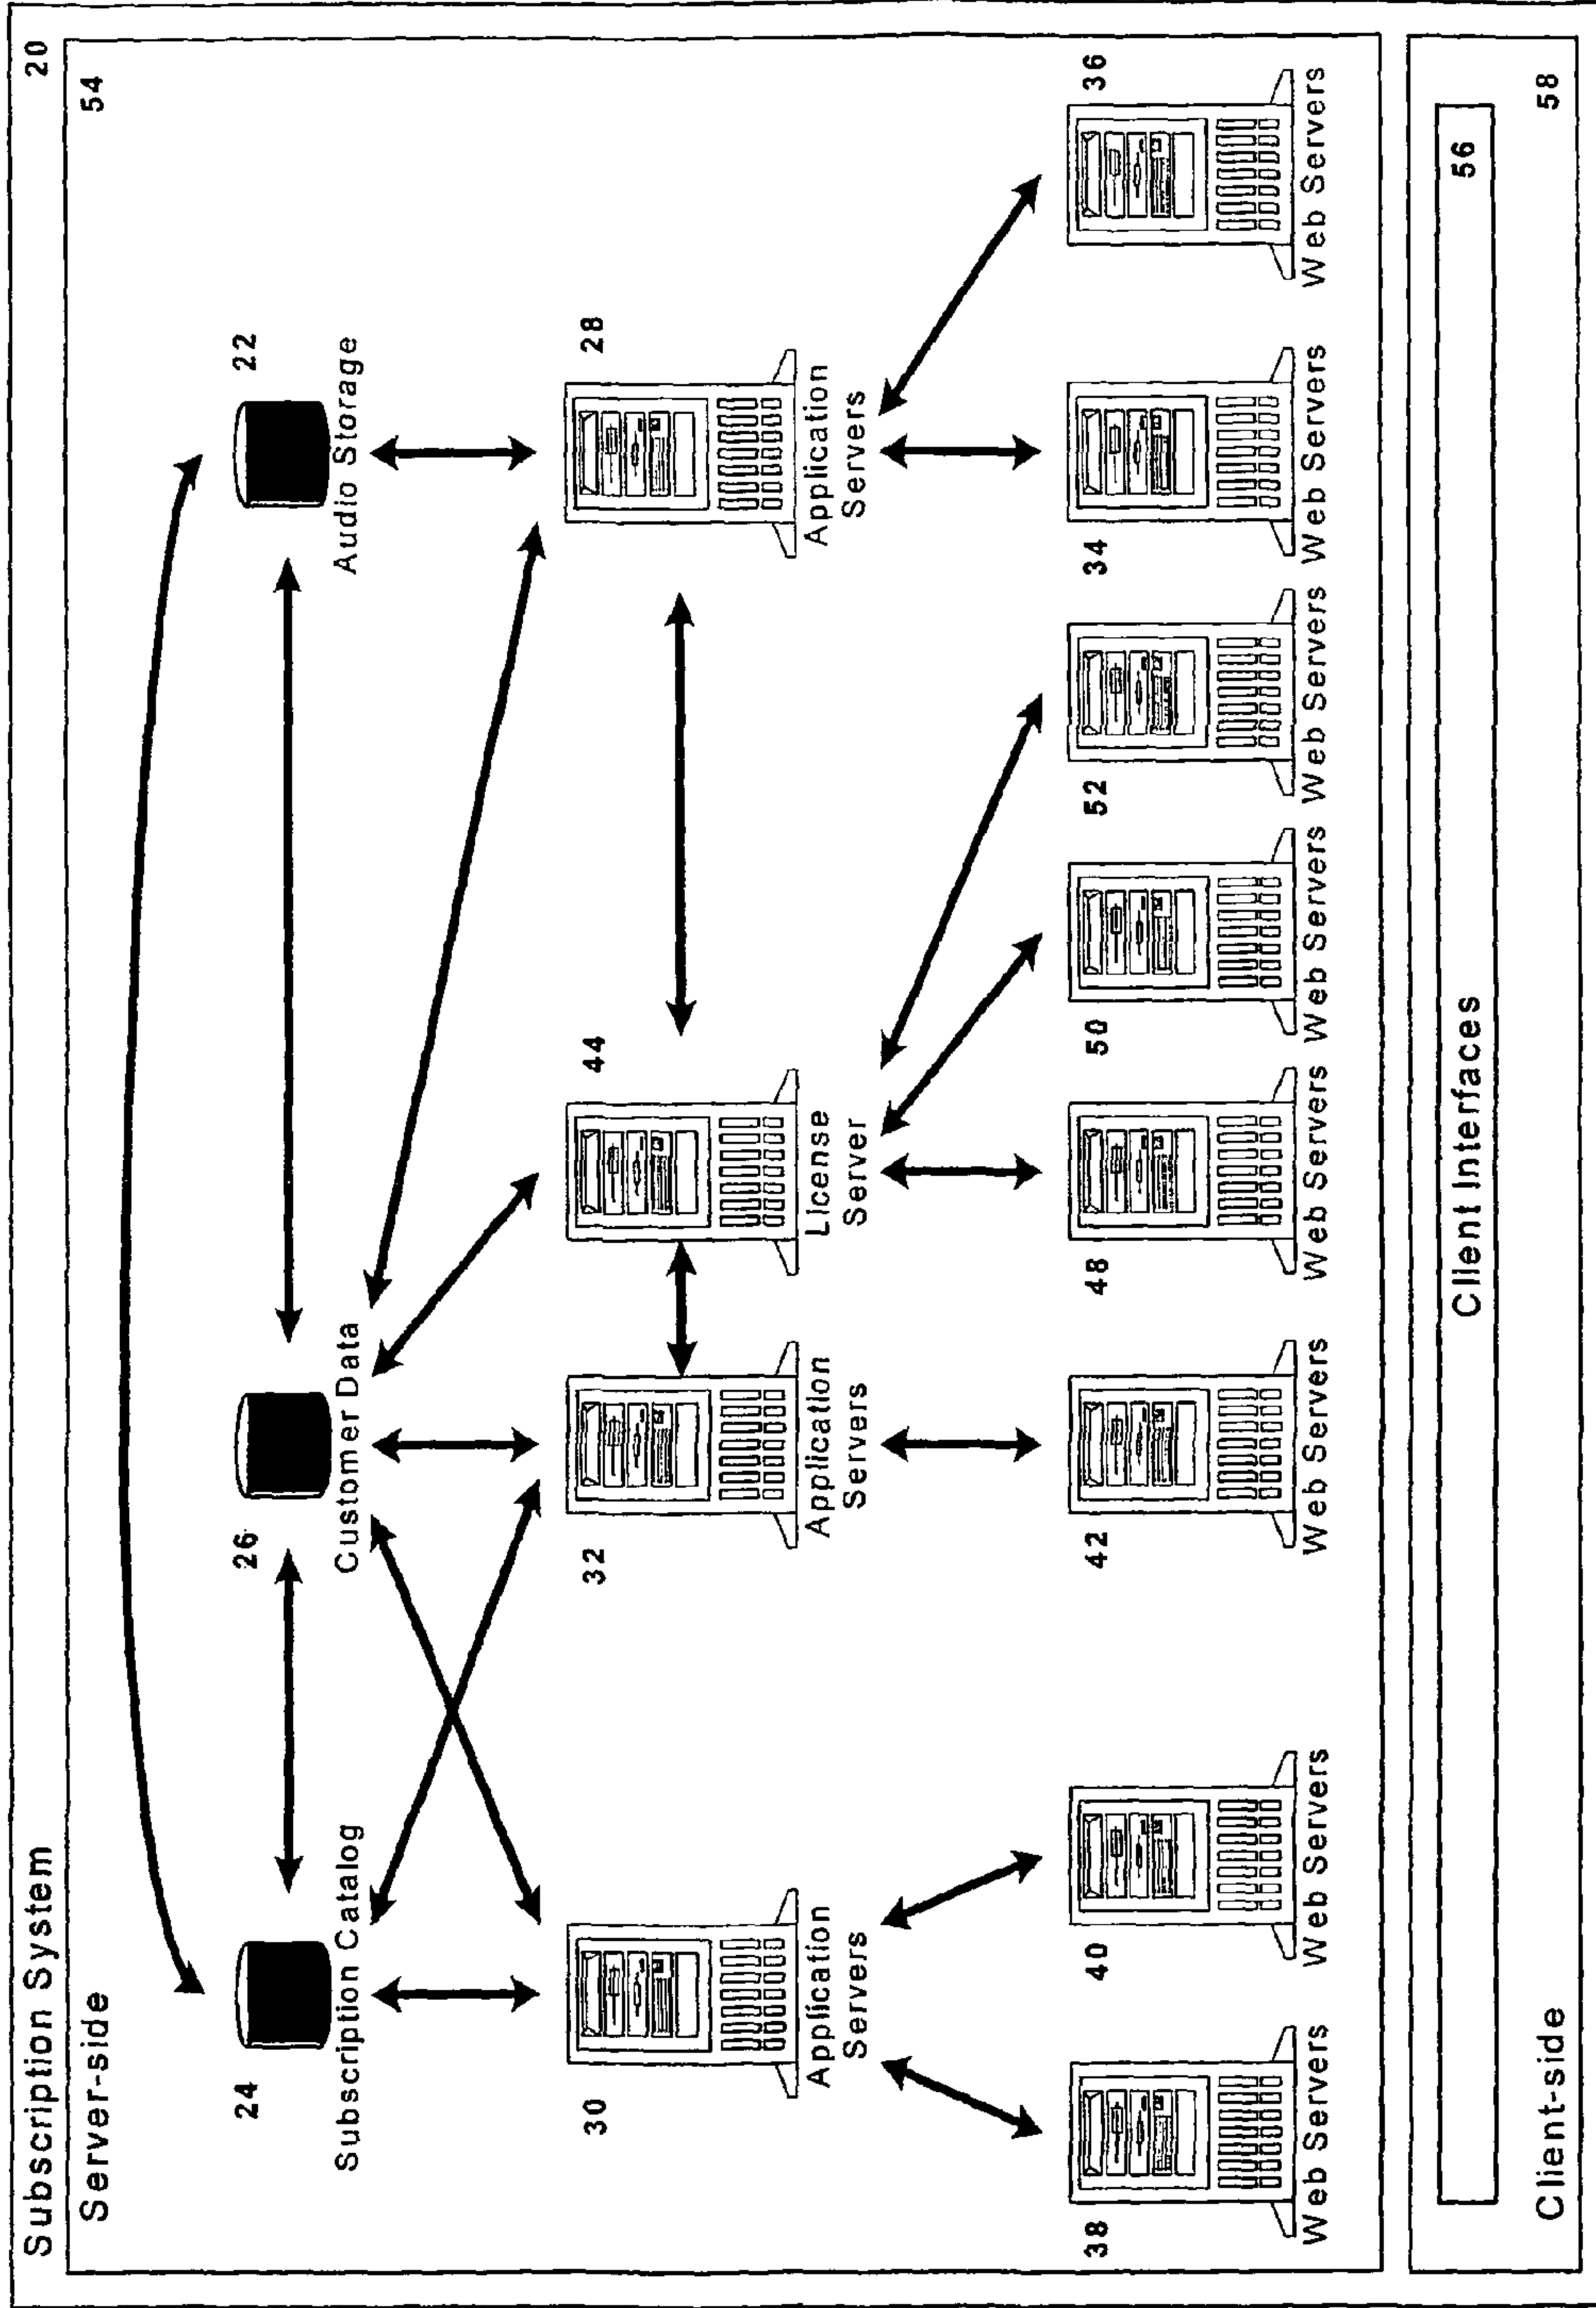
Subscription System 20

Server-side 54

24 Subscription Catalog

26 Customer Data

22 Audio Storage

30 Application Servers

32 Application Servers

44 License Server

28 Application Servers

38 Web Servers

40 Web Servers

42 Web Servers

48 Web Servers

50 Web Servers

52 Web Servers

34 Web Servers

36 Web Servers

Client Interfaces 56

Client-side 58